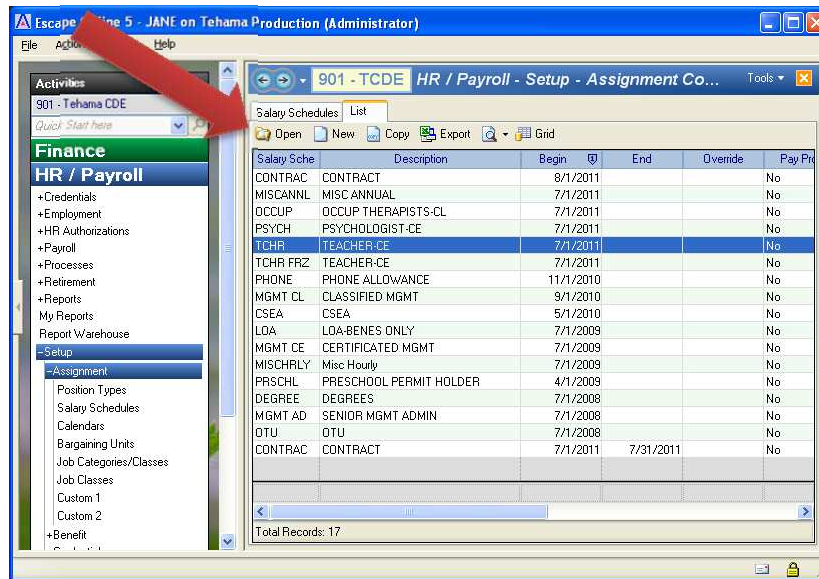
Escape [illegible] 5 - JANE on Tehama Production (Administrator)

File Actio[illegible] Help

Activities
901 - Tehama CDE
Quick Start here

Finance
HR / Payroll
+Credentials
+Employment
+HR Authorizations
+Payroll
+Processes
+Retirement
+Reports
My Reports
Report Warehouse
-Setup
-Assignment
Position Types
Salary Schedules
Calendars
Bargaining Units
Job Categories/Classes
Job Classes
Custom 1
Custom 2
+Benefit

901 - TCDE HR / Payroll - Setup - Assignment Co...
Tools

Salary Schedules | List

Open New Copy Export Grid

| Salary Sche | Description | Begin | End | Override | Pay Pr |
|---|---|---|---|---|---|
| CONTRAC | CONTRACT | 8/1/2011 | | | No |
| MISCANNL | MISC ANNUAL | 7/1/2011 | | | No |
| OCCUP | OCCUP THERAPISTS-CL | 7/1/2011 | | | No |
| PSYCH | PSYCHOLOGIST-CE | 7/1/2011 | | | No |
| TCHR | TEACHER-CE | 7/1/2011 | | | No |
| TCHR FRZ | TEACHER-CE | 7/1/2011 | | | No |
| PHONE | PHONE ALLOWANCE | 11/1/2010 | | | No |
| MGMT CL | CLASSIFIED MGMT | 9/1/2010 | | | No |
| CSEA | CSEA | 5/1/2010 | | | No |
| LOA | LOA-BENES ONLY | 7/1/2009 | | | No |
| MGMT CE | CERTIFICATED MGMT | 7/1/2009 | | | No |
| MISCHRLY | Misc Hourly | 7/1/2009 | | | No |
| PRSCHL | PRESCHOOL PERMIT HOLDER | 4/1/2009 | | | No |
| DEGREE | DEGREES | 7/1/2008 | | | No |
| MGMT AD | SENIOR MGMT ADMIN | 7/1/2008 | | | No |
| OTU | OTU | 7/1/2008 | | | No |
| CONTRAC | CONTRACT | 7/1/2011 | 7/31/2011 | | No |

Total Records: 17